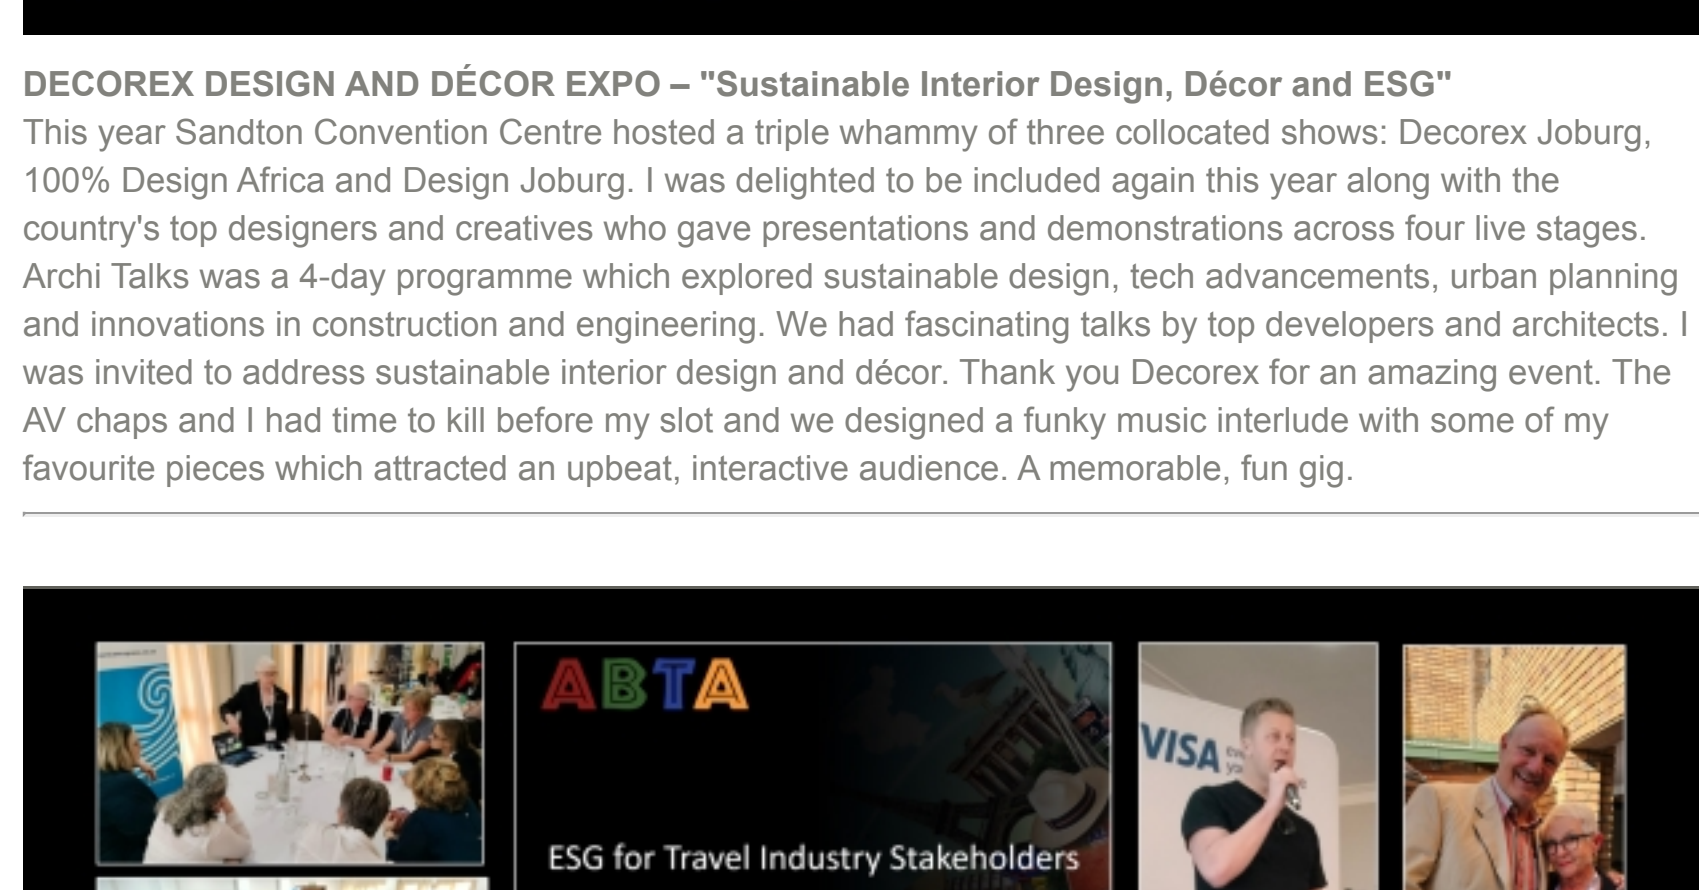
DECOREX DESIGN AND DÉCOR EXPO – "Sustainable Interior Design, Décor and ESG"
This year Sandton Convention Centre hosted a triple whammy of three collocated shows: Decorex Joburg, 100% Design Africa and Design Joburg. I was delighted to be included again this year along with the country's top designers and creatives who gave presentations and demonstrations across four live stages. Archi Talks was a 4-day programme which explored sustainable design, tech advancements, urban planning and innovations in construction and engineering. We had fascinating talks by top developers and architects. I was invited to address sustainable interior design and décor. Thank you Decorex for an amazing event. The AV chaps and I had time to kill before my slot and we designed a funky music interlude with some of my favourite pieces which attracted an upbeat, interactive audience. A memorable, fun gig.

ABTA

ESG for Travel Industry Stakeholders

VISA